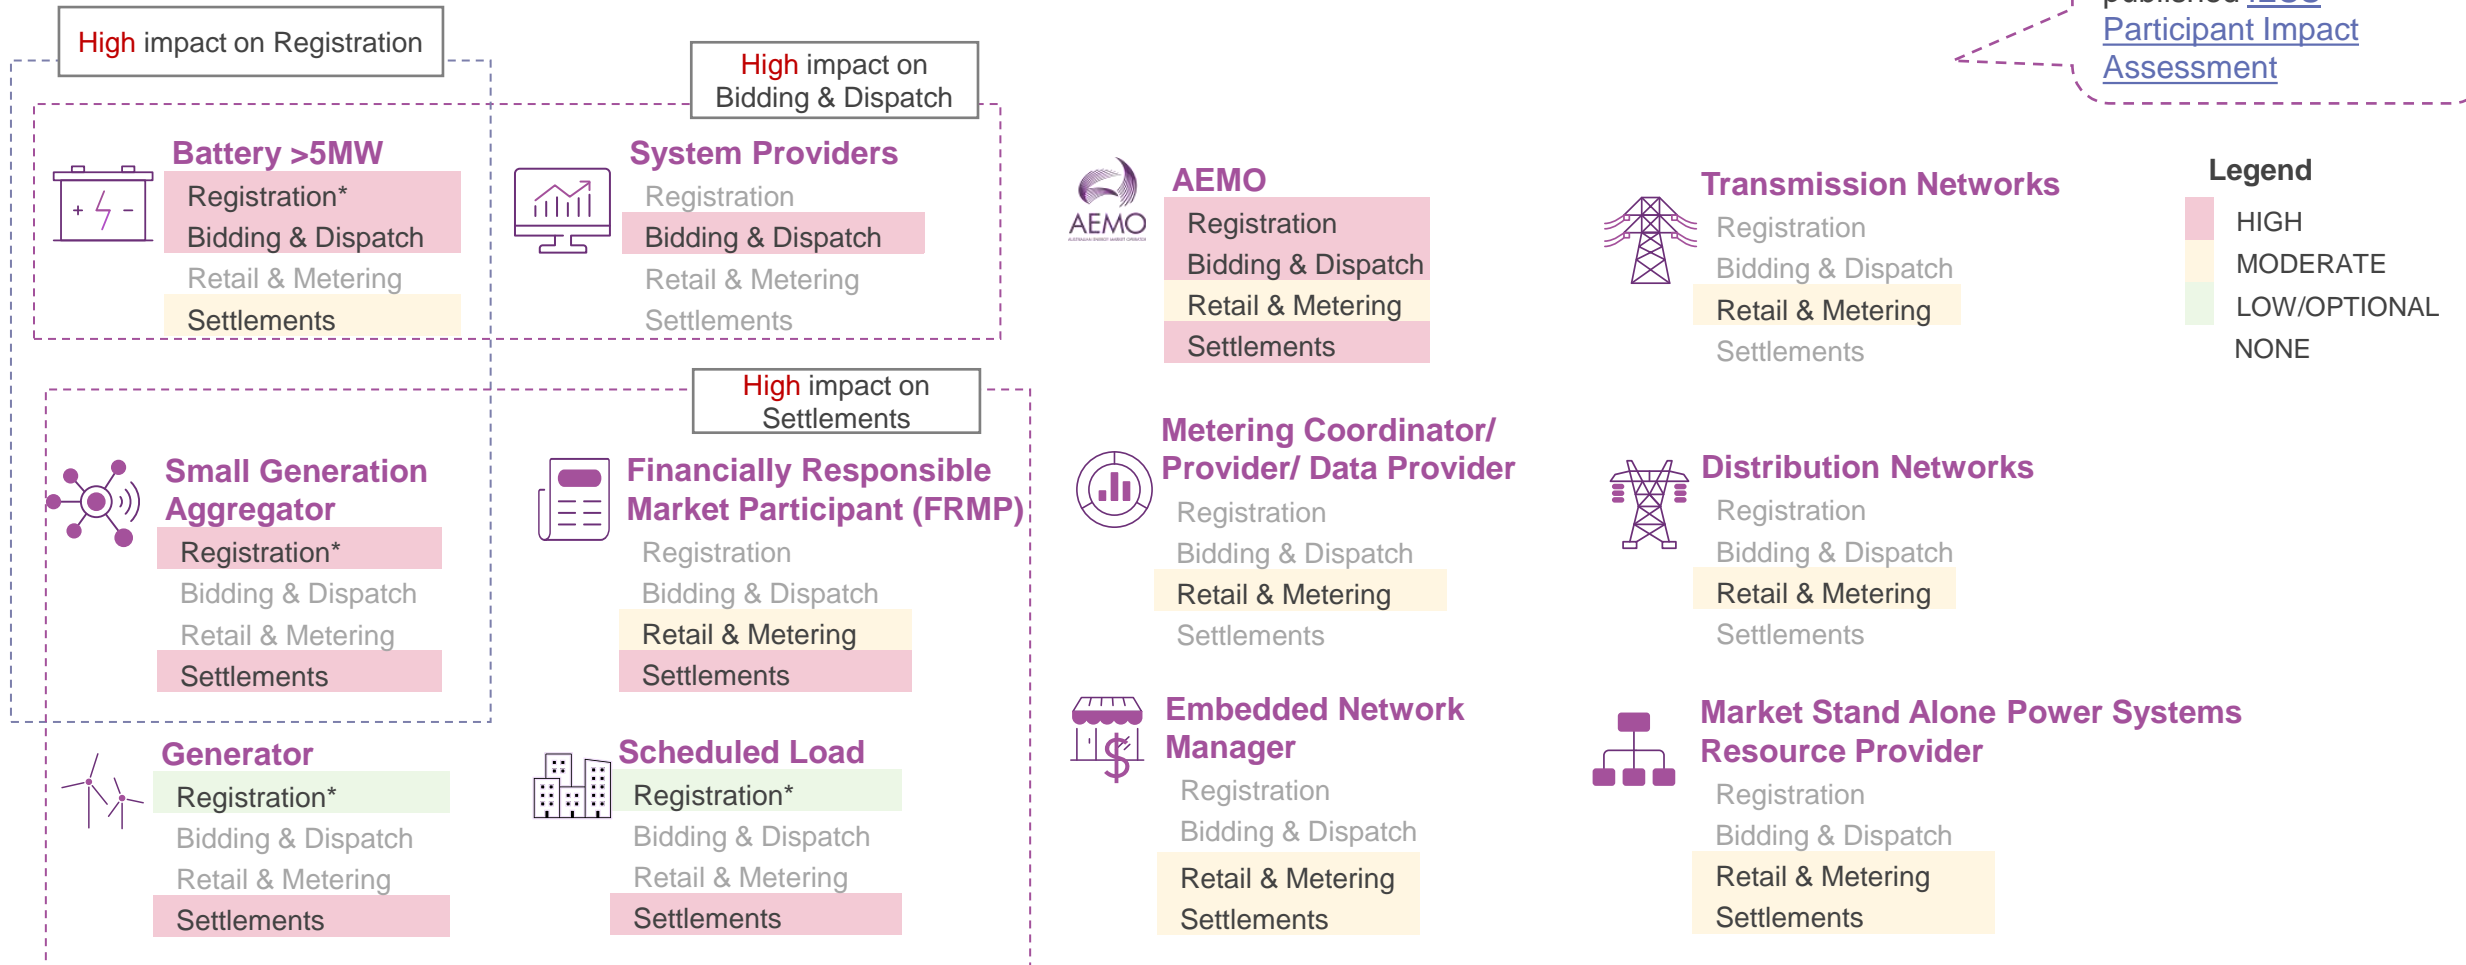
High impact on Registration

High impact on Bidding & Dispatch

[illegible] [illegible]
Participant Impact Assessment

Battery >5MW
Registration*
Bidding & Dispatch
Retail & Metering
Settlements

System Providers
Registration
Bidding & Dispatch
Retail & Metering
Settlements

AEMO
AEMO
Registration
Bidding & Dispatch
Retail & Metering
Settlements

Transmission Networks
Registration
Bidding & Dispatch
Retail & Metering
Settlements

Legend
HIGH
MODERATE
LOW/OPTIONAL
NONE

High impact on Settlements

Small Generation Aggregator
Registration*
Bidding & Dispatch
Retail & Metering
Settlements

Financially Responsible Market Participant (FRMP)
Registration
Bidding & Dispatch
Retail & Metering
Settlements

Metering Coordinator/ Provider/ Data Provider
Registration
Bidding & Dispatch
Retail & Metering
Settlements

Distribution Networks
Registration
Bidding & Dispatch
Retail & Metering
Settlements

Generator
Registration*
Bidding & Dispatch
Retail & Metering
Settlements

Scheduled Load
Registration*
Bidding & Dispatch
Retail & Metering
Settlements

Embedded Network Manager
Registration
Bidding & Dispatch
Retail & Metering
Settlements

Market Stand Alone Power Systems Resource Provider
Registration
Bidding & Dispatch
Retail & Metering
Settlements